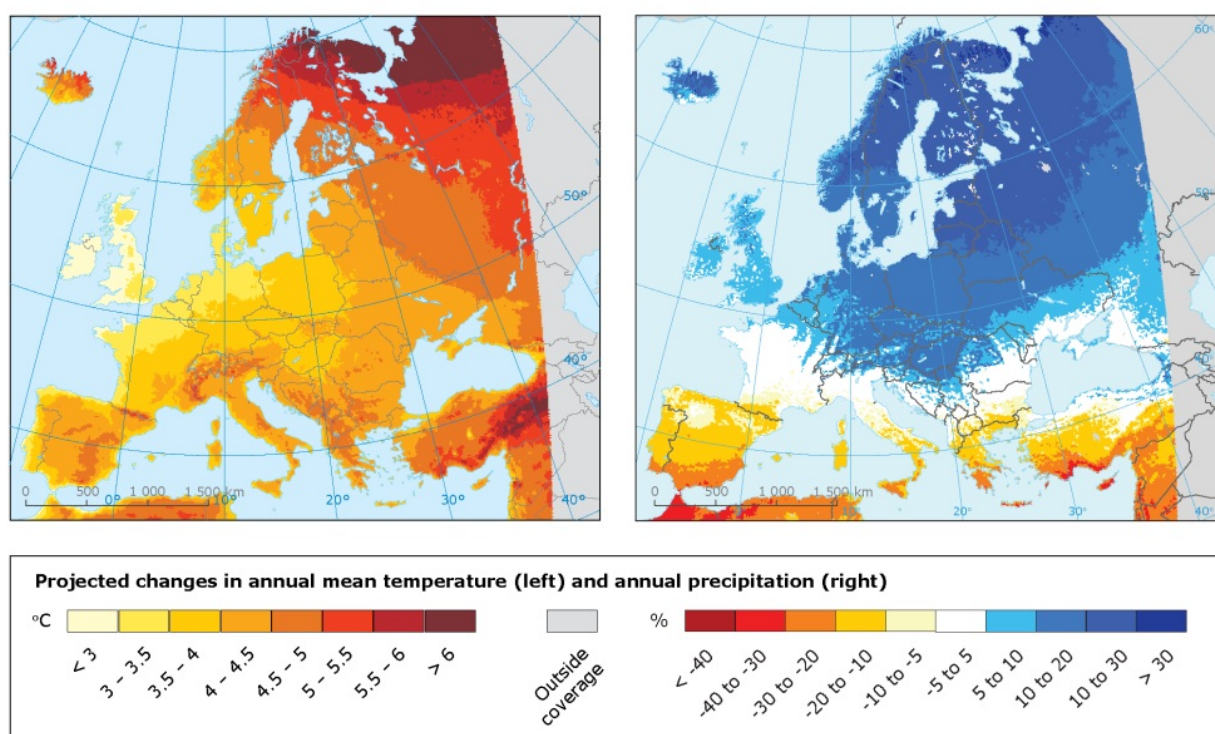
0 500 1 000 1 500 km
0° 10° 20° 30° 40°
50°
40°
60°
50°
40°
0 500 1 000 1 500 km
20° 30° 40°

Projected changes in annual mean temperature (left) and annual precipitation (right)

°C
< 3
3 – 3.5
3.5 – 4
4 – 4.5
4.5 – 5
5 – 5.5
5.5 – 6
> 6

Outside coverage

%
< -40
-40 to -30
-30 to -20
-20 to -10
-10 to -5
-5 to 5
5 to 10
10 to 20
10 to 30
> 30